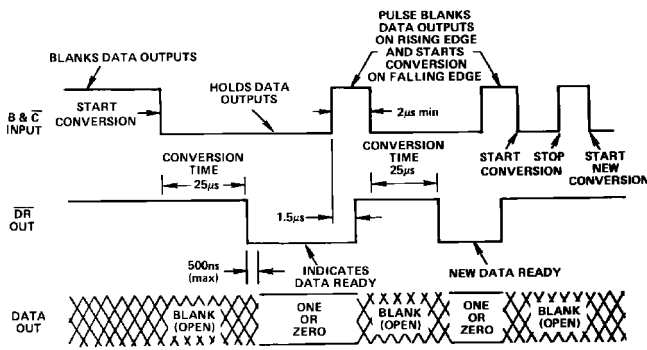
PULSE BLANKS DATA OUTPUTS ON RISING EDGE AND STARTS CONVERSION ON FALLING EDGE

BLANKS DATA OUTPUTS

START CONVERSION

HOLDS DATA OUTPUTS

$2\mu s$ min

$B \& \overline{C}$ INPUT

START CONVERSION

STOP

START NEW CONVERSION

CONVERSION TIME $25\mu s$

CONVERSION TIME $25\mu s$

$\overline{DR}$ OUT

$1.5\mu s$

500ns (max)

INDICATES DATA READY

NEW DATA READY

DATA OUT

BLANK (OPEN)

ONE OR ZERO

BLANK (OPEN)

ONE OR ZERO

BLANK (OPEN)